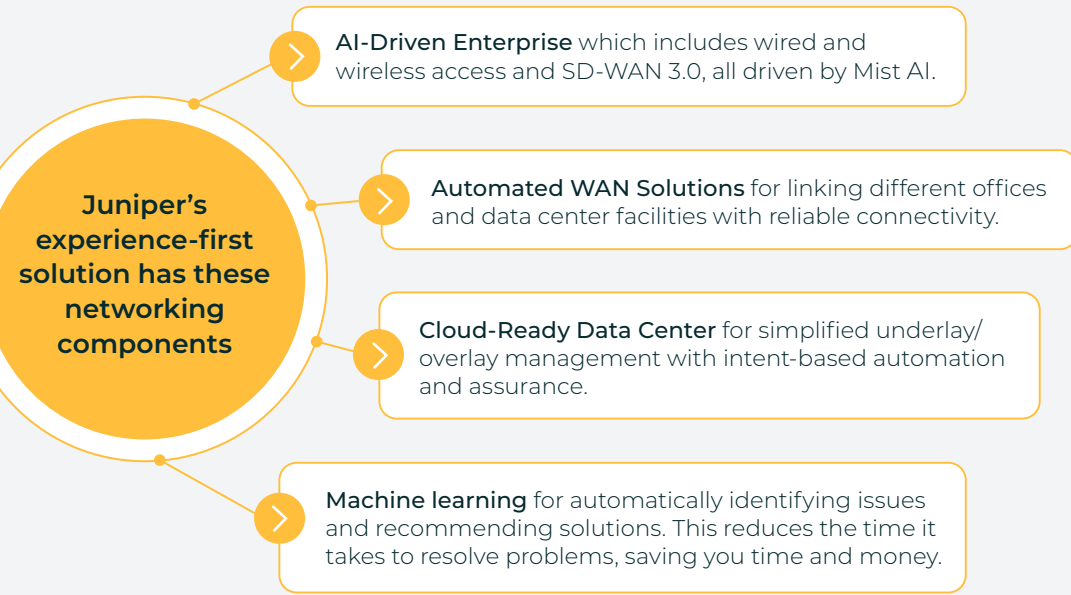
Juniper's experience-first solution has these networking components

AI-Driven Enterprise which includes wired and wireless access and SD-WAN 3.0, all driven by Mist AI.

Automated WAN Solutions for linking different offices and data center facilities with reliable connectivity.

Cloud-Ready Data Center for simplified underlay/ overlay management with intent-based automation and assurance.

Machine learning for automatically identifying issues and recommending solutions. This reduces the time it takes to resolve problems, saving you time and money.